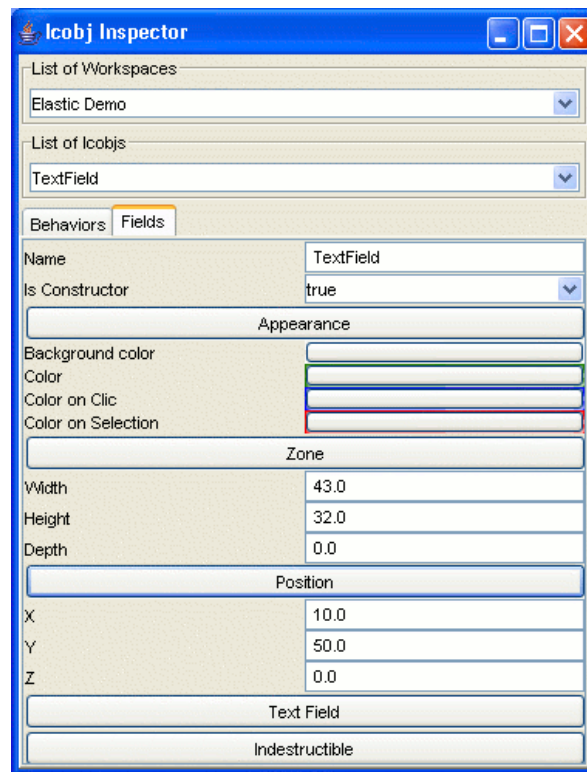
Icobj Inspector

List of Workspaces

Elastic Demo

List of Icobjs

TextField

Behaviors Fields

Name TextField

Is Constructor true

Appearance

Background color

Color

Color on Clic

Color on Selection

Zone

Width 43.0

Height 32.0

Depth 0.0

Position

X 10.0

Y 50.0

Z 0.0

Text Field

Indestructible